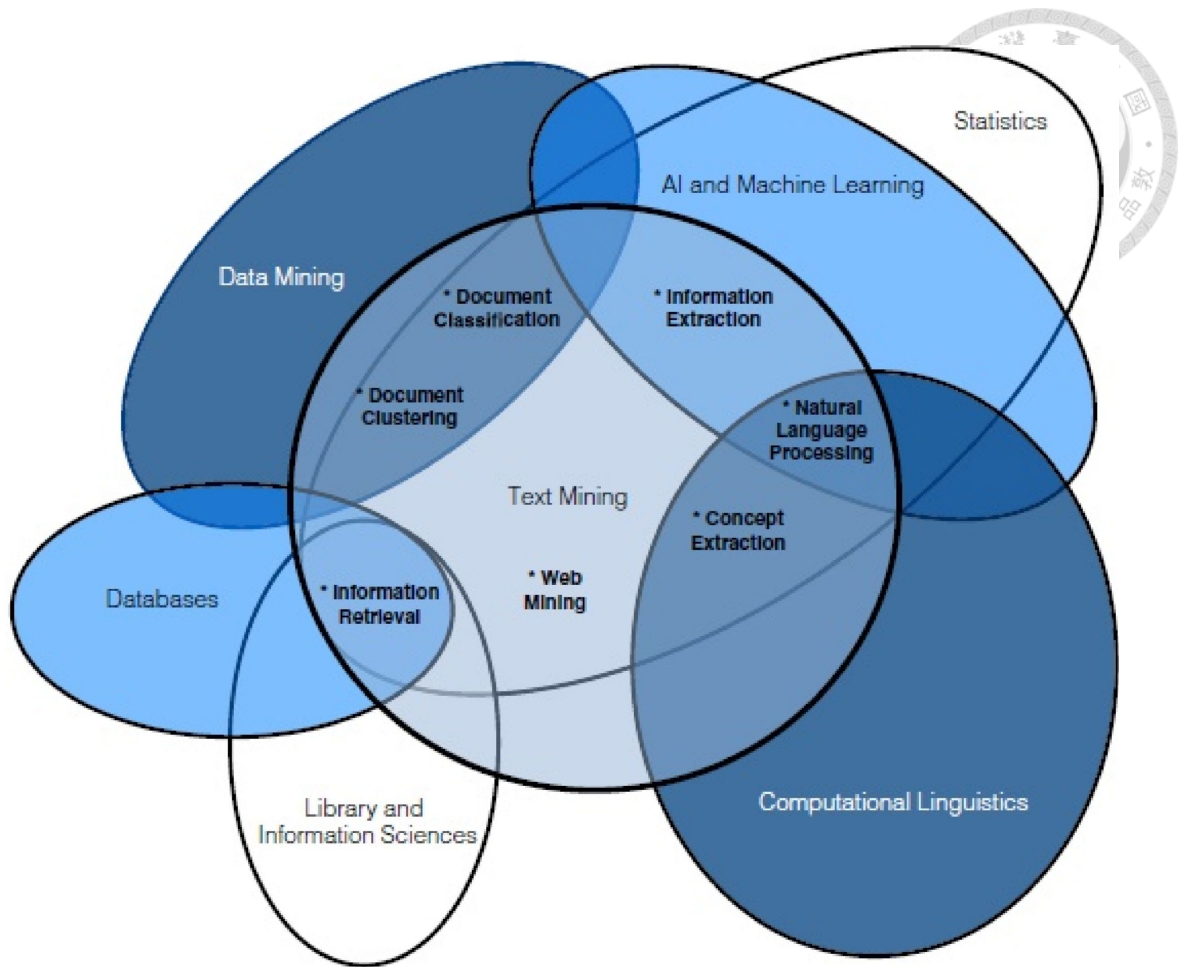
Statistics

AI and Machine Learning

Data Mining

* Document Classification

* Information Extraction

* Document Clustering

* Natural Language Processing

Text Mining

* Concept Extraction

Databases

* Information Retrieval

* Web Mining

Library and Information Sciences

Computational Linguistics